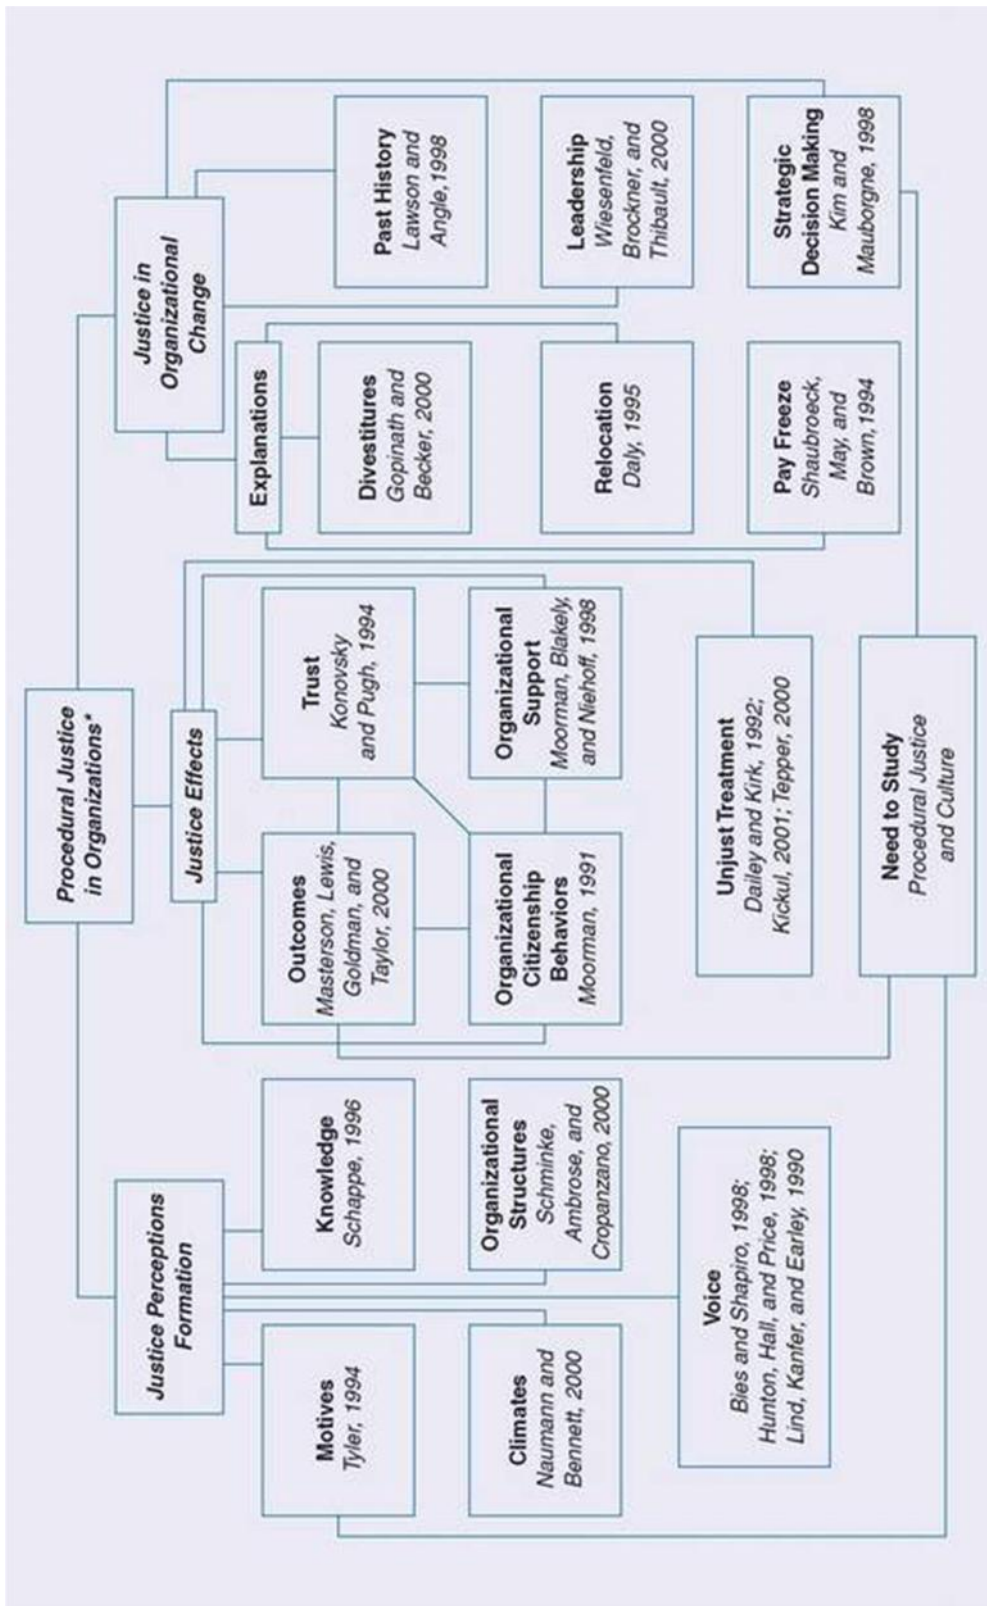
Procedural Justice in Organizations*

Justice Perceptions Formation

Motives
Tyler, 1994

Knowledge
Schappe, 1996

Climates
Naumann and Bennett, 2000

Organizational Structures
Schminke, Ambrose, and Cropanzano, 2000

Voice
Bies and Shapiro, 1998; Hunton, Hall, and Price, 1998; Lind, Kanfer, and Earley, 1990

Justice Effects

Outcomes
Masterson, Lewis, Goldman, and Taylor, 2000

Trust
Konovsky and Pugh, 1994

Organizational Citizenship Behaviors
Moorman, 1991

Organizational Support
Moorman, Blakely, and Niehoff, 1998

Unjust Treatment
Dailey and Kirk, 1992; Kickul, 2001; Tepper, 2000

Need to Study
Procedural Justice and Culture

Justice in Organizational Change

Explanations

Divestitures
Gopinath and Becker, 2000

Relocation
Daly, 1995

Pay Freeze
Shaubroeck, May, and Brown, 1994

Past History
Lawson and Angle, 1998

Leadership
Wiesenfeld, Brockner, and Thibault, 2000

Strategic Decision Making
Kim and Mauborgne, 1998